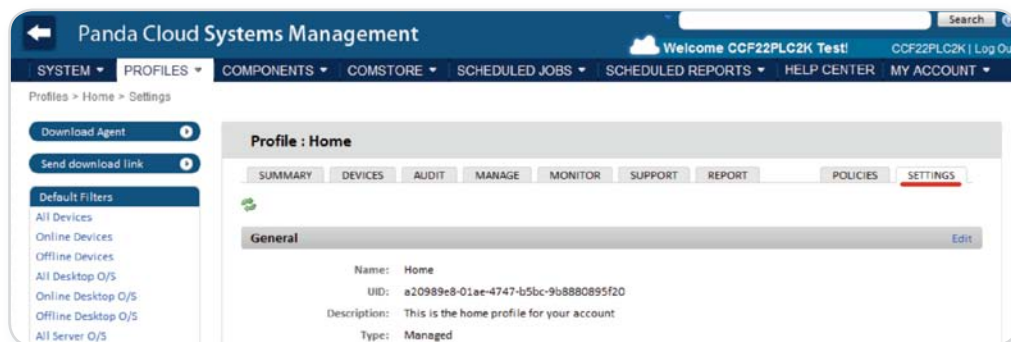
Panda Cloud Systems Management

Search

Welcome CCF22PLC2K Test!

CCF22PLC2K | Log Ou

SYSTEM ▾ PROFILES ▾ COMPONENTS ▾ COMSTORE ▾ SCHEDULED JOBS ▾ SCHEDULED REPORTS ▾ HELP CENTER MY ACCOUNT ▾

Profiles > Home > Settings

Download Agent

Send download link

Default Filters

All Devices

Online Devices

Offline Devices

All Desktop O/S

Online Desktop O/S

Offline Desktop O/S

All Server O/S

Profile : Home

SUMMARY DEVICES AUDIT MANAGE MONITOR SUPPORT REPORT POLICIES SETTINGS

General

Edit

Name: Home

UID: a20989e8-01ae-4747-b5bc-9b8880895f20

Description: This is the home profile for your account

Type: Managed